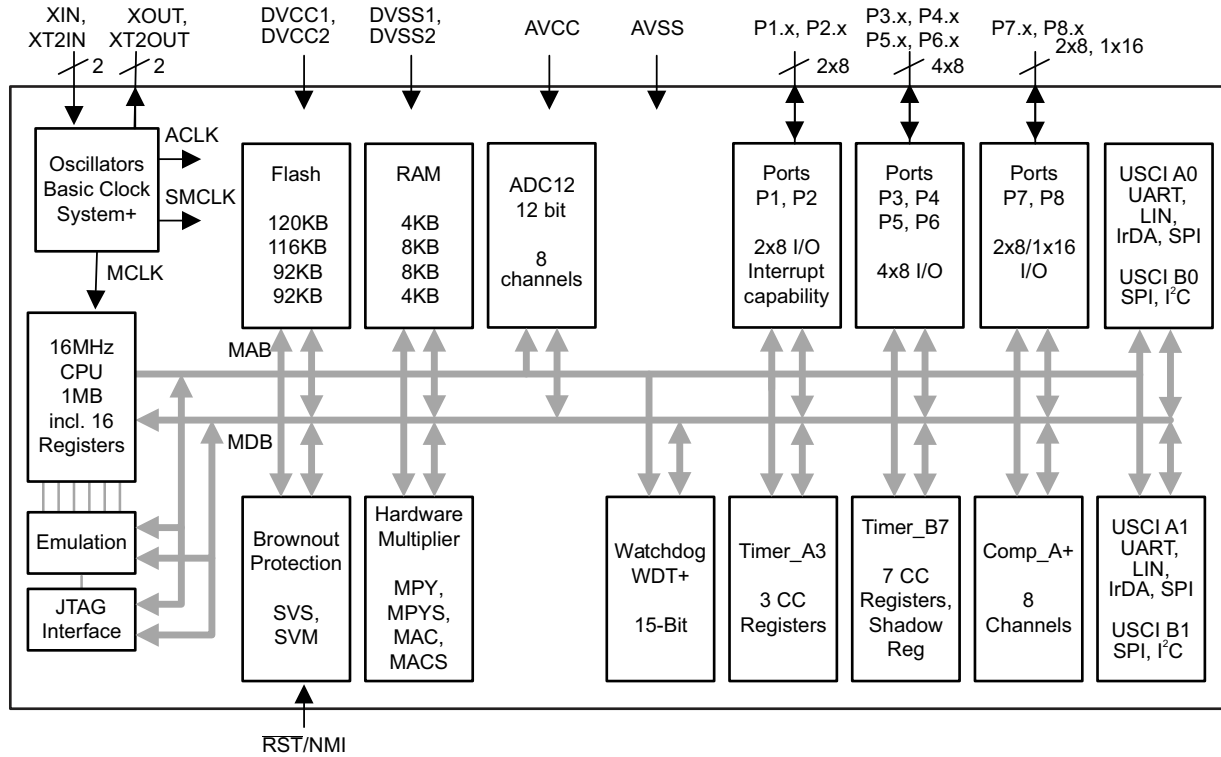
XIN, XT2IN
2
XOUT, XT2OUT
2
DVCC1, DVCC2
DVSS1, DVSS2
AVCC
AVSS
P1.x, P2.x
2x8
P3.x, P4.x P5.x, P6.x
4x8
P7.x, P8.x
2x8, 1x16

Oscillators Basic Clock System+
ACLK
SMCLK
MCLK

Flash
120KB 116KB 92KB 92KB

RAM
4KB 8KB 8KB 4KB

ADC12 12 bit
8 channels

Ports P1, P2
2x8 I/O Interrupt capability

Ports P3, P4 P5, P6
4x8 I/O

Ports P7, P8
2x8/1x16 I/O

USCI A0 UART, LIN, IrDA, SPI
USCI B0 SPI, I$^2$C

16MHz CPU 1MB incl. 16 Registers

MAB
MDB

Emulation

JTAG Interface

Brownout Protection
SVS, SVM

Hardware Multiplier
MPY, MPYS, MAC, MACS

Watchdog WDT+
15-Bit

Timer_A3
3 CC Registers

Timer_B7
7 CC Registers, Shadow Reg

Comp_A+
8 Channels

USCI A1 UART, LIN, IrDA, SPI
USCI B1 SPI, I$^2$C

$\overline{RST}$/NMI